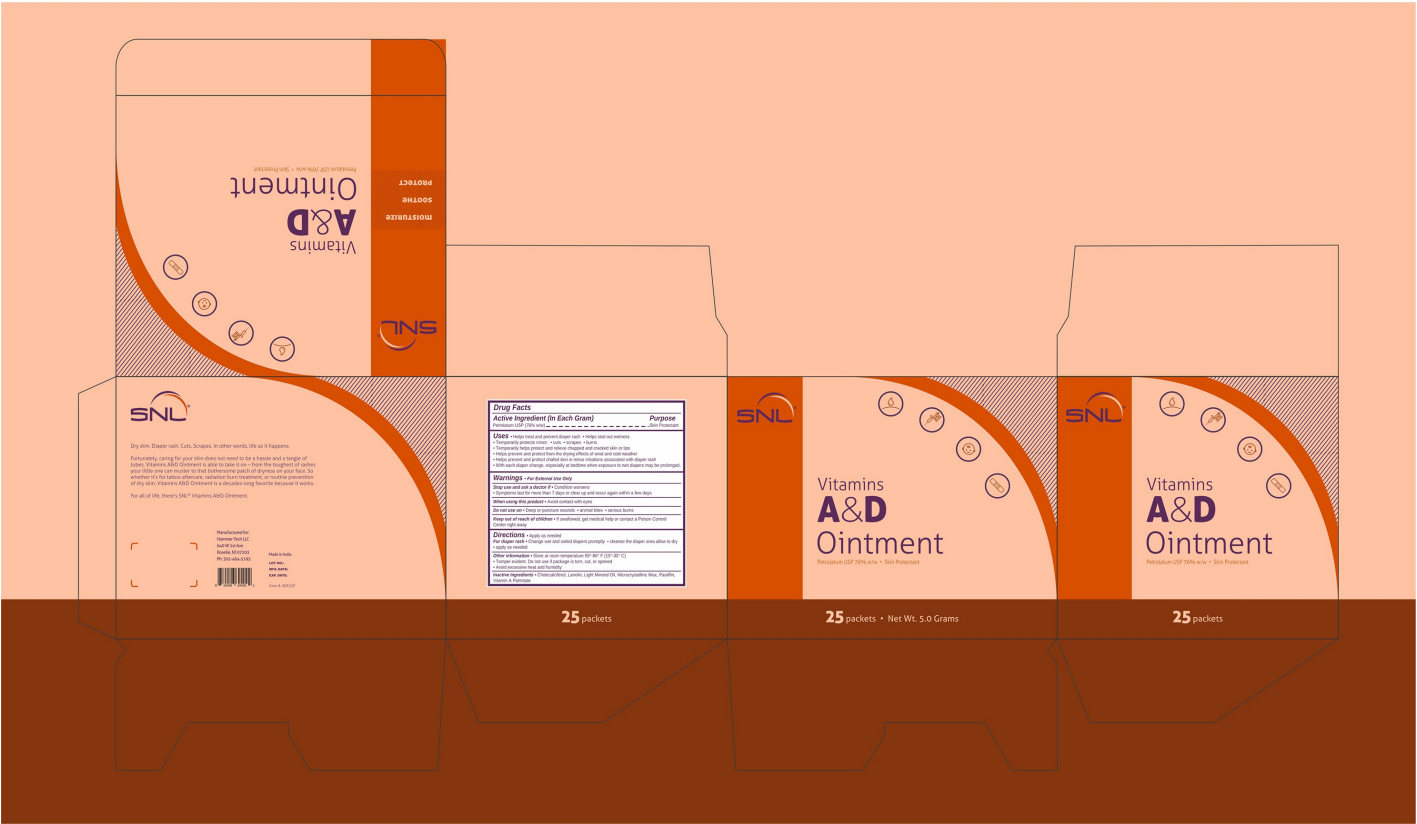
SNL

MOISTURIZE
SOOTHE
PROTECT

Vitamins
A&D
Ointment
Petrolatum USP 76% w/w • Skin Protectant

SNL®

Dry skin. Diaper rash. Cuts. Scrapes. In other words, life as it happens.

Fortunately, caring for your skin does not need to be a hassle and a tangle of tubes. Vitamins A&D Ointment is able to take it on – from the toughest of rashes your little one can muster to that bothersome patch of dryness on your face. So whether it's for tattoo aftercare, radiation burn treatment, or routine prevention of dry skin, Vitamins A&D Ointment is a decades-long favorite because it works.

For all of life, there's SNL® Vitamins A&D Ointment.

Manufactured for:
Hammer Tech LLC
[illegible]
Roselle, NJ 07203
Ph: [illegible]

Made in India
LOT NO.:
MFG DATE:
EXP. DATE:

Item #: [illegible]

Drug Facts
Active Ingredient (In Each Gram) Purpose
Petrolatum USP (76% w/w) Skin Protectant

Uses • Helps treat and prevent diaper rash • Helps seal out wetness
• Temporarily protects minor: • cuts • scrapes • burns
• Temporarily helps protect and relieve chapped and cracked skin or lips
• Helps prevent and protect from the drying effects of wind and cold weather
• Helps prevent and protect chafed skin in minor irritations associated with diaper rash
• With each diaper change, especially at bedtime when exposure to wet diapers may be prolonged.

Warnings • For External Use Only
Stop use and ask a doctor if • Condition worsens
• Symptoms last for more than 7 days or clear up and occur again within a few days
When using this product • Avoid contact with eyes
Do not use on • Deep or puncture wounds • animal bites • serious burns
Keep out of reach of children • If swallowed, get medical help or contact a Poison Control Center right away

Directions • Apply as needed
For diaper rash • Change wet and soiled diapers promptly • cleanse the diaper area allow to dry • apply as needed
Other information • Store at room temperature 59°-86° F (15°-30° C)
• Tamper evident: Do not use if package is torn, cut, or opened
• Avoid excessive heat and humidity
Inactive Ingredients • Cholecalciferol, Lanolin, Light Mineral Oil, Microcrystalline Wax, Paraffin, Vitamin A Palmitate

25 packets

SNL
Vitamins
A&D
Ointment
Petrolatum USP 76% w/w • Skin Protectant

25 packets • Net Wt. 5.0 Grams

SNL
Vitamins
A&D
Ointment
Petrolatum USP 76% w/w • Skin Protectant

25 packets